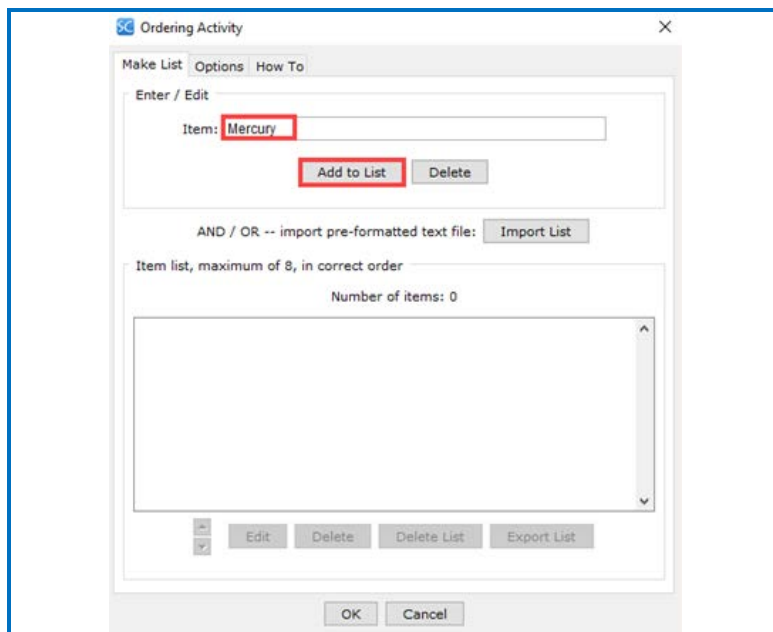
SC Ordering Activity ×

Make List Options How To

Enter / Edit

Item: Mercury

Add to List Delete

AND / OR -- import pre-formatted text file: Import List

Item list, maximum of 8, in correct order

Number of items: 0

Edit Delete Delete List Export List

OK Cancel